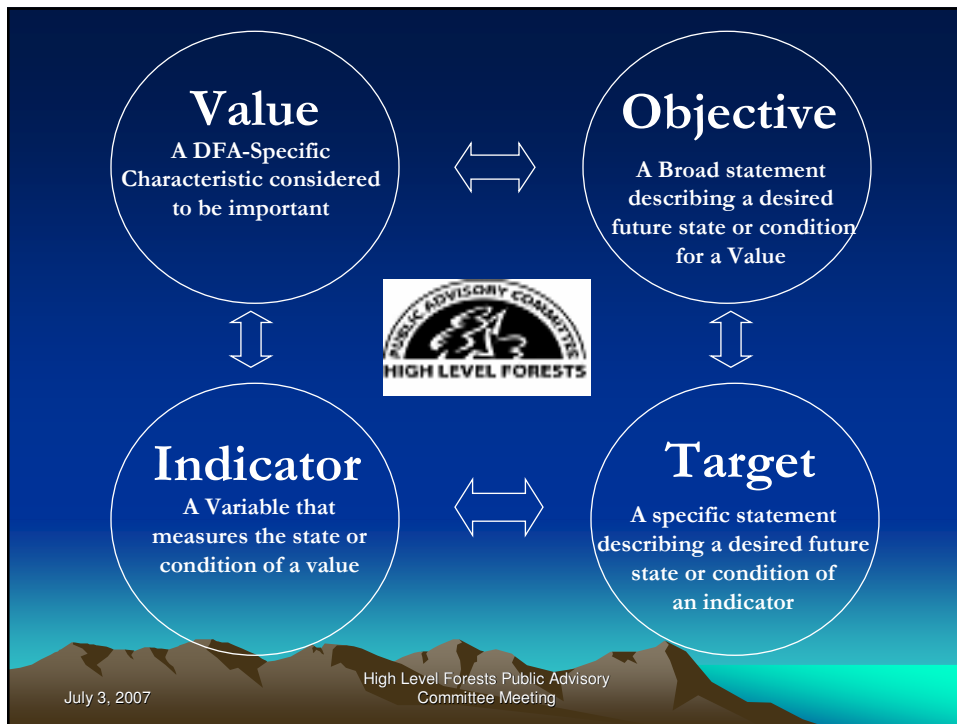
Value
A DFA-Specific Characteristic considered to be important

Objective
A Broad statement describing a desired future state or condition for a Value

PUBLIC ADVISORY COMMITTEE
HIGH LEVEL FORESTS

Indicator
A Variable that measures the state or condition of a value

Target
A specific statement describing a desired future state or condition of an indicator

July 3, 2007

High Level Forests Public Advisory Committee Meeting